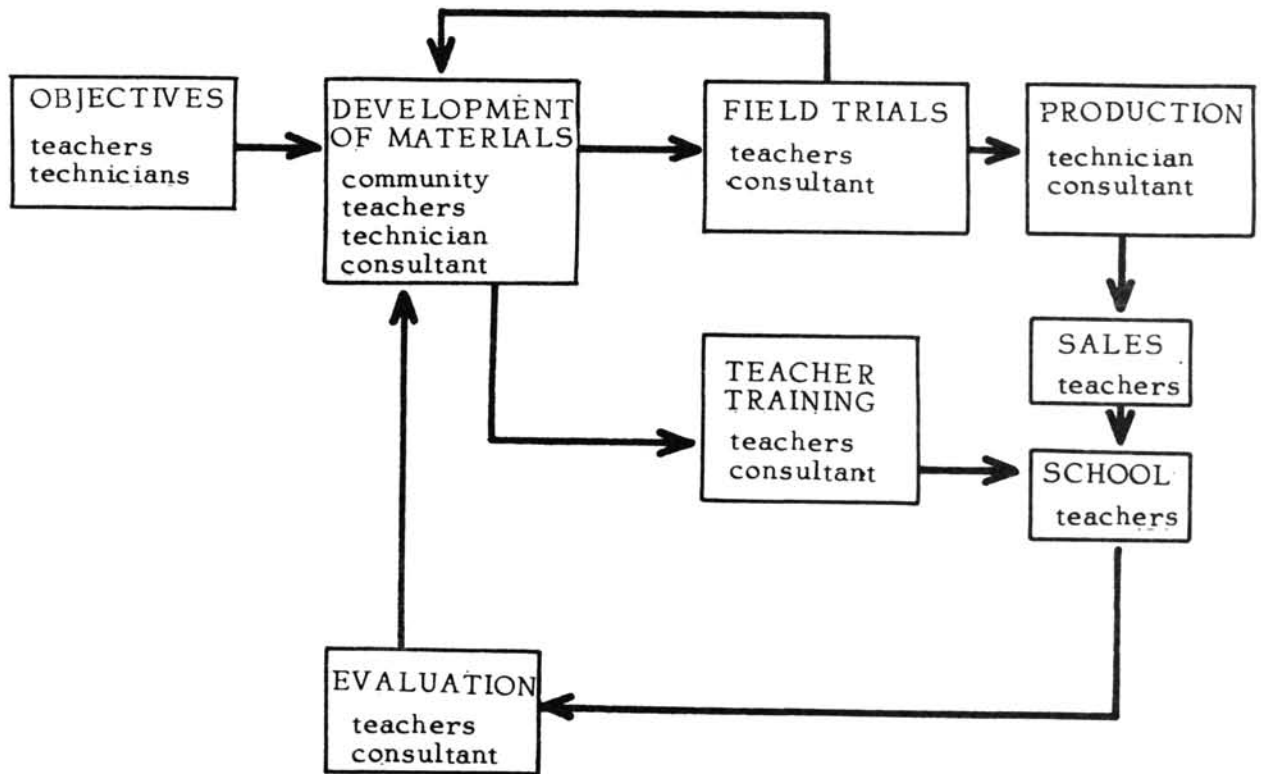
OBJECTIVES
teachers
technicians

DEVELOPMENT OF MATERIALS
community
teachers
technician
consultant

FIELD TRIALS
teachers
consultant

PRODUCTION
technician
consultant

SALES
teachers

TEACHER TRAINING
teachers
consultant

SCHOOL
teachers

EVALUATION
teachers
consultant